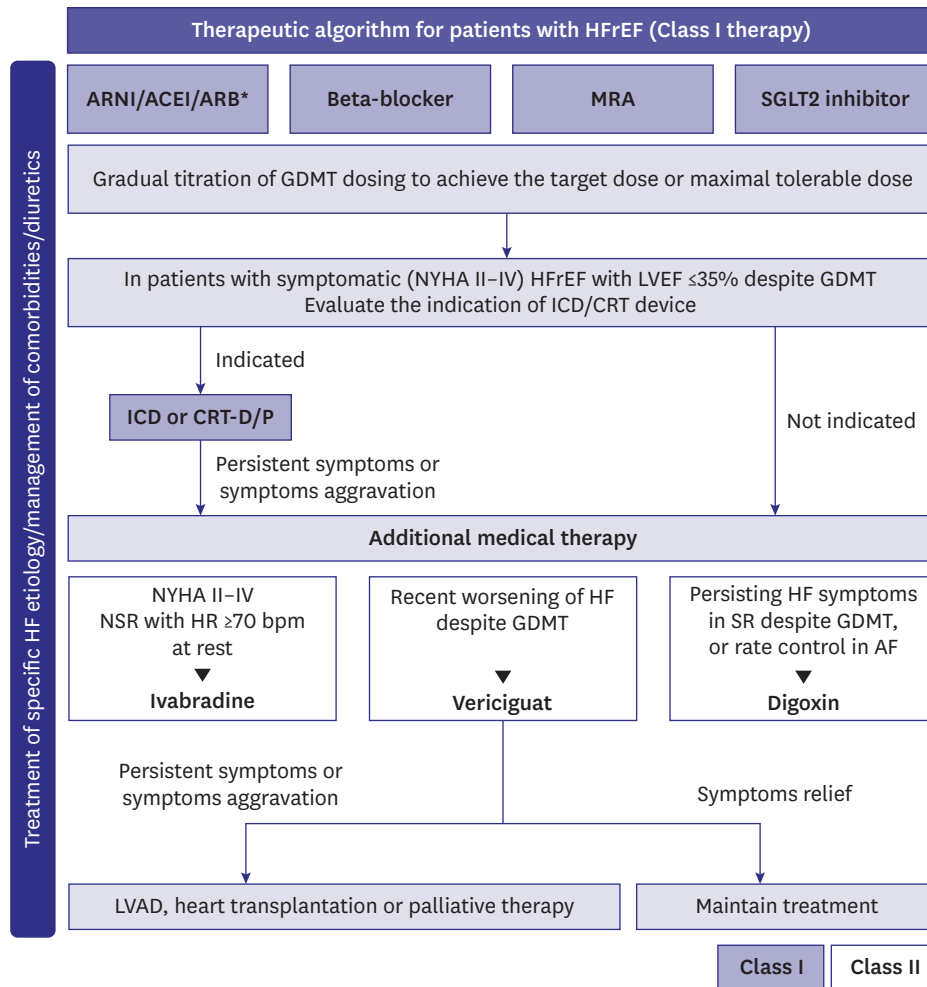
Therapeutic algorithm for patients with HFrEF (Class I therapy)

Treatment of specific HF etiology/management of comorbidities/diuretics

ARNI/ACEI/ARB*

Beta-blocker

MRA

SGLT2 inhibitor

Gradual titration of GDMT dosing to achieve the target dose or maximal tolerable dose

In patients with symptomatic (NYHA II–IV) HFrEF with LVEF ≤35% despite GDMT
Evaluate the indication of ICD/CRT device

Indicated

ICD or CRT-D/P

Not indicated

Persistent symptoms or symptoms aggravation

Additional medical therapy

NYHA II–IV
NSR with HR ≥70 bpm at rest
Ivabradine

Recent worsening of HF despite GDMT
Vericiguat

Persisting HF symptoms in SR despite GDMT, or rate control in AF
Digoxin

Persistent symptoms or symptoms aggravation

Symptoms relief

LVAD, heart transplantation or palliative therapy

Maintain treatment

Class I

Class II